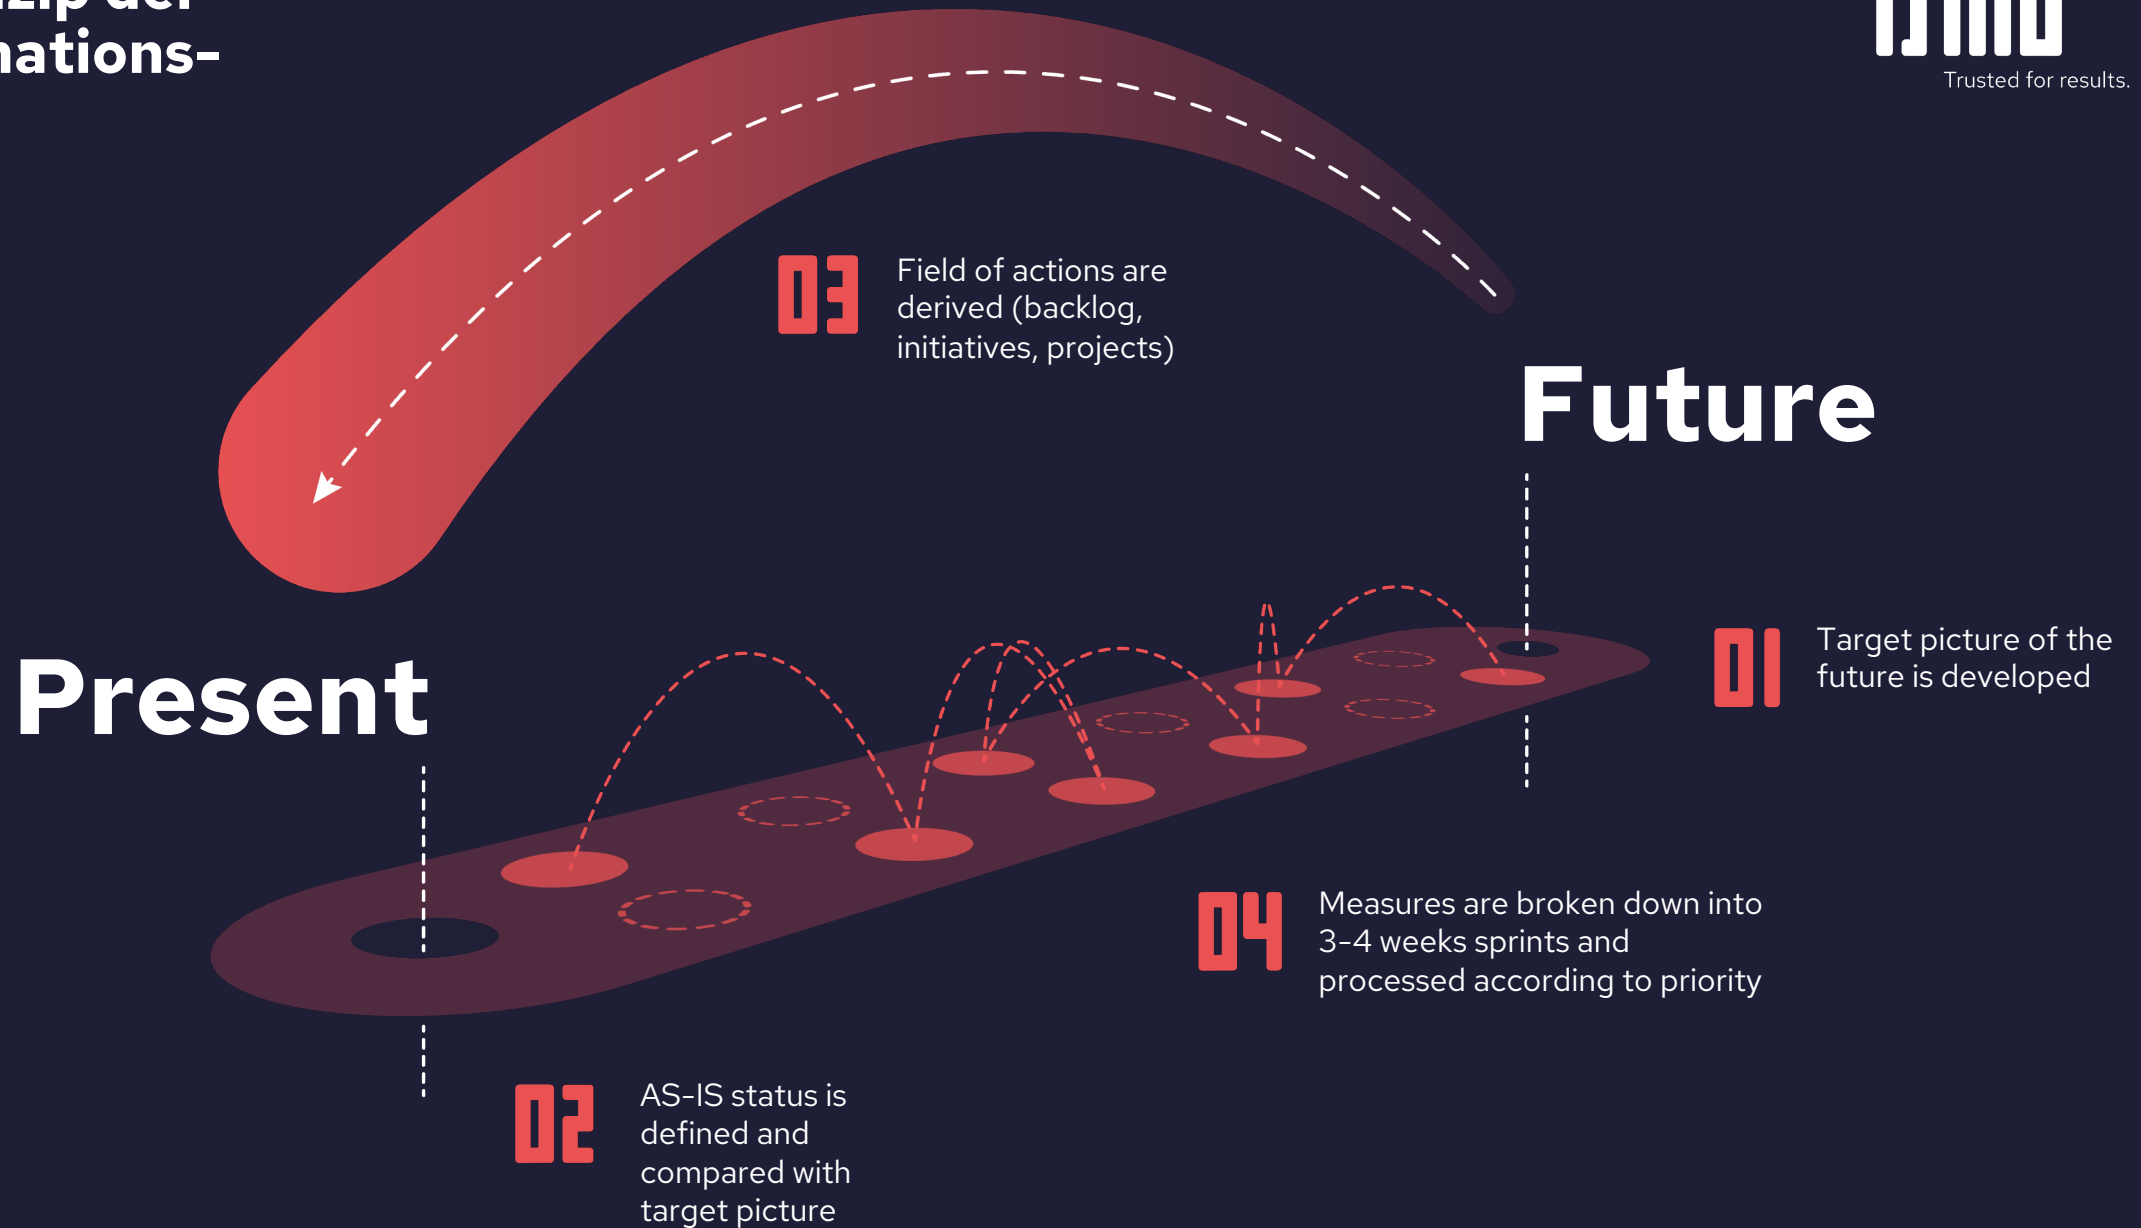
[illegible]
nations-

Trusted for results.

03 Field of actions are derived (backlog, initiatives, projects)

Future

Present

01 Target picture of the future is developed

04 Measures are broken down into 3-4 weeks sprints and processed according to priority

02 AS-IS status is defined and compared with target picture